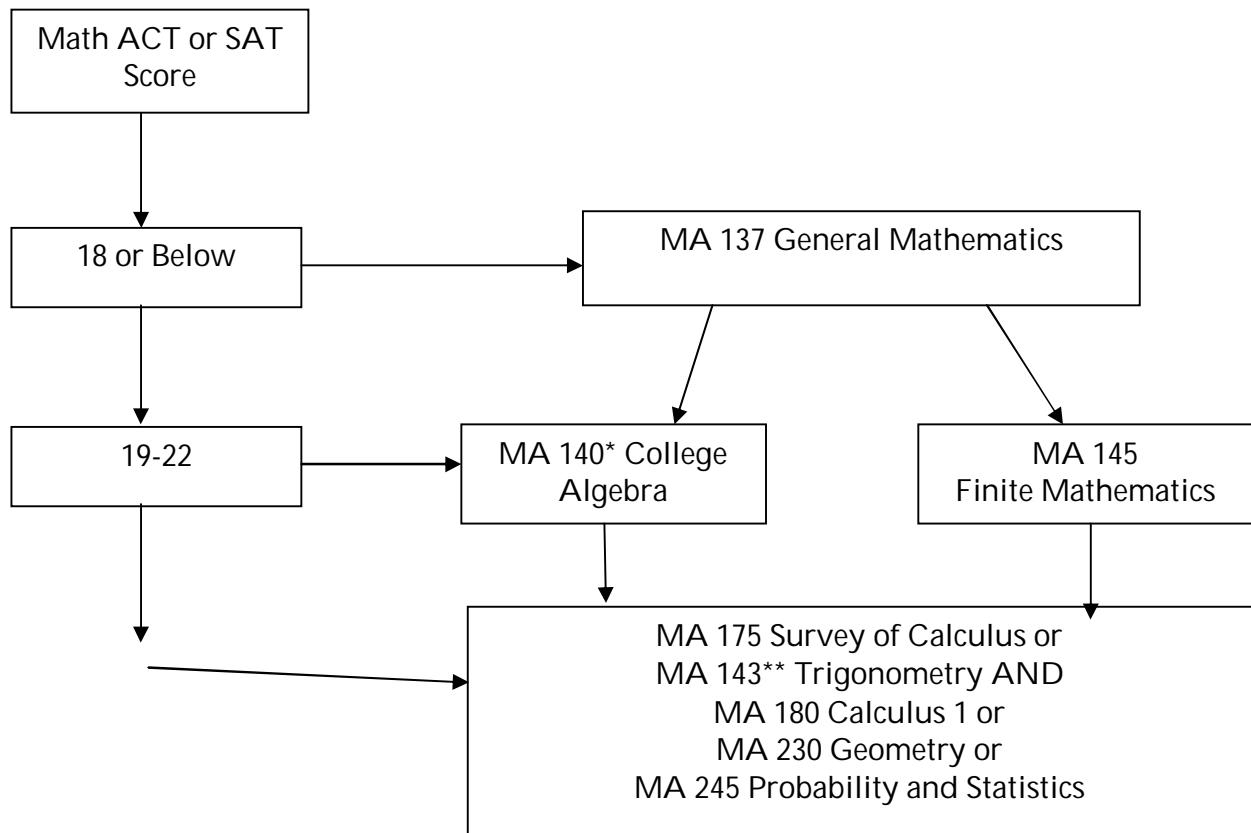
Math ACT or SAT Score

18 or Below

MA 137 General Mathematics

19-22

MA 140* College Algebra

MA 145 Finite Mathematics

MA 175 Survey of Calculus or
MA 143** Trigonometry AND
MA 180 Calculus 1 or
MA 230 Geometry or
MA 245 Probability and Statistics